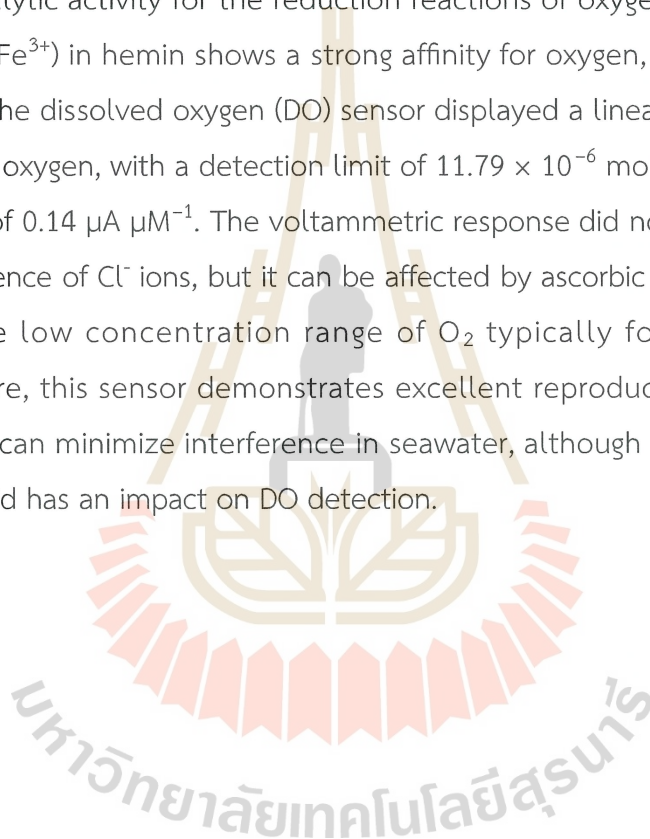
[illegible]ytic activity for the reduction reactions of oxyge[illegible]
Fe$^{3+}$) in hemin shows a strong affinity for oxygen, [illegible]
he dissolved oxygen (DO) sensor displayed a linea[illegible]
oxygen, with a detection limit of $11.79 \times 10^{-6}$ mo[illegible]
f 0.14 µA µM$^{-1}$. The voltammetric response did n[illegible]
ence of Cl$^{-}$ ions, but it can be affected by ascorbic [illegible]
e low concentration range of O$_2$ typically fo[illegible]
re, this sensor demonstrates excellent reproduc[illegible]
can minimize interference in seawater, although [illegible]
d has an impact on DO detection.

มหาวิทยาลัยเทคโนโลยีสุรนารี